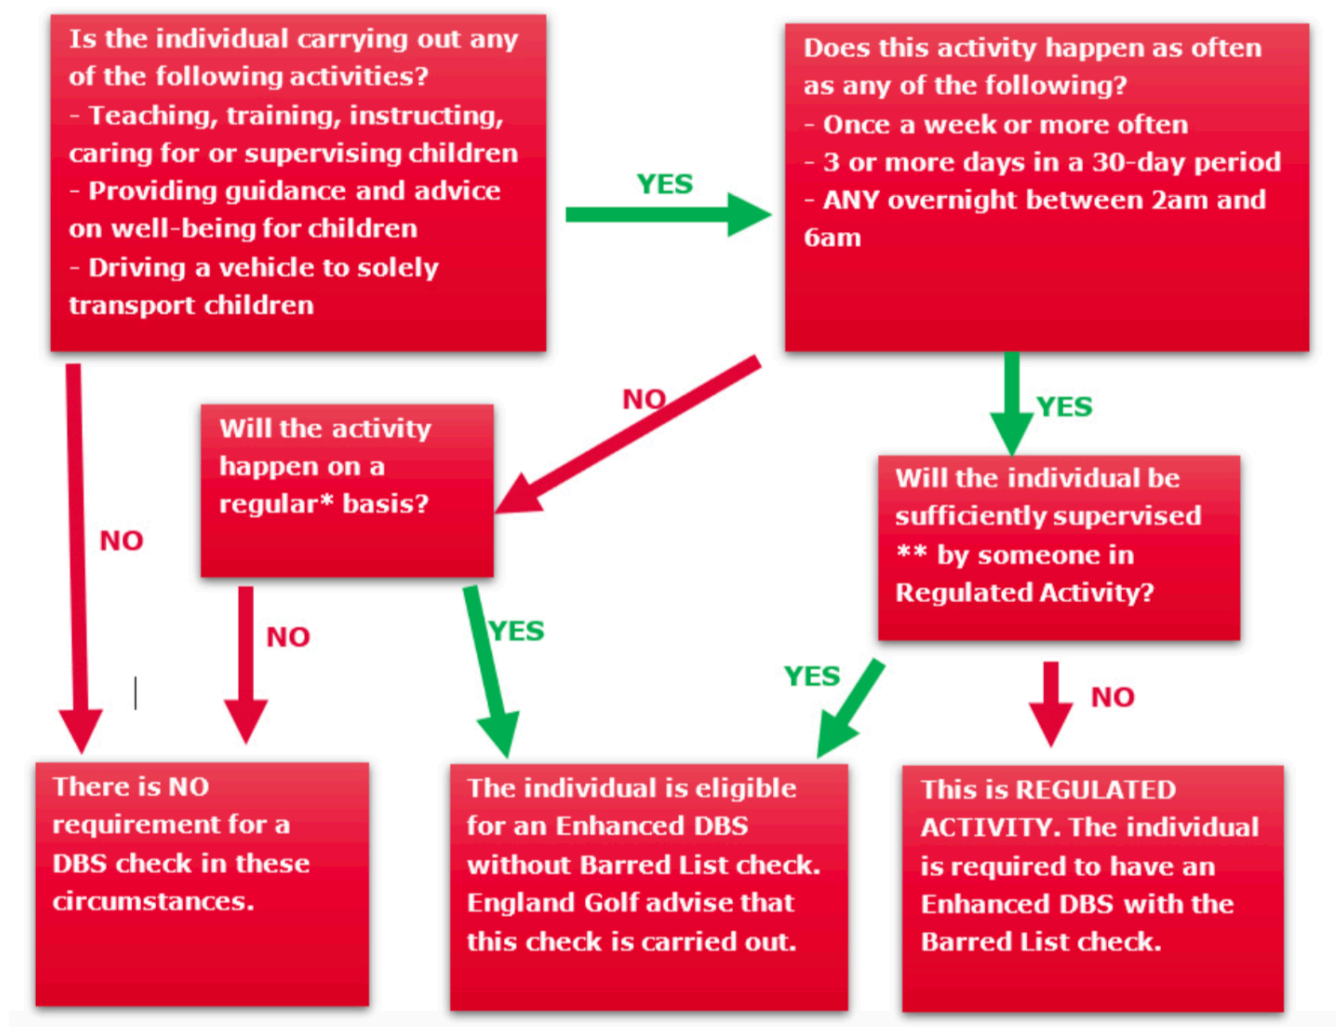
Is the individual carrying out any of the following activities?
- Teaching, training, instructing, caring for or supervising children
- Providing guidance and advice on well-being for children
- Driving a vehicle to solely transport children

YES

Does this activity happen as often as any of the following?
- Once a week or more often
- 3 or more days in a 30-day period
- ANY overnight between 2am and 6am

NO

YES

Will the activity happen on a regular* basis?

Will the individual be sufficiently supervised ** by someone in Regulated Activity?

NO

NO

YES

YES

NO

There is NO requirement for a DBS check in these circumstances.

The individual is eligible for an Enhanced DBS without Barred List check. England Golf advise that this check is carried out.

This is REGULATED ACTIVITY. The individual is required to have an Enhanced DBS with the Barred List check.